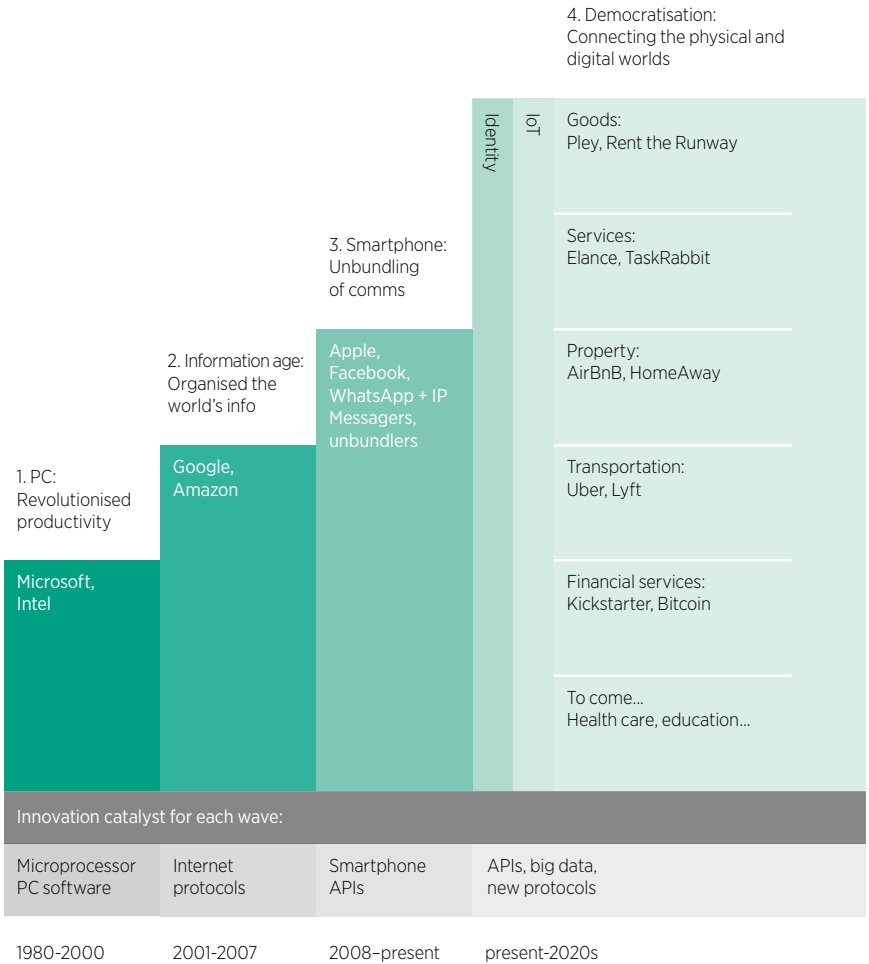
4. Democratisation: Connecting the physical and digital worlds

3. Smartphone: Unbundling of comms

2. Information age: Organised the world's info

1. PC: Revolutionised productivity

Microsoft, Intel

Google, Amazon

Apple, Facebook, WhatsApp + IP Messagers, unbundlers

Identity

IoT

Goods: Pley, Rent the Runway

Services: Elance, TaskRabbit

Property: AirBnB, HomeAway

Transportation: Uber, Lyft

Financial services: Kickstarter, Bitcoin

To come... Health care, education...

Innovation catalyst for each wave:

| Microprocessor PC software | Internet protocols | Smartphone APIs | APIs, big data, new protocols |
|---|---|---|---|
| 1980-2000 | 2001-2007 | 2008–present | present-2020s |